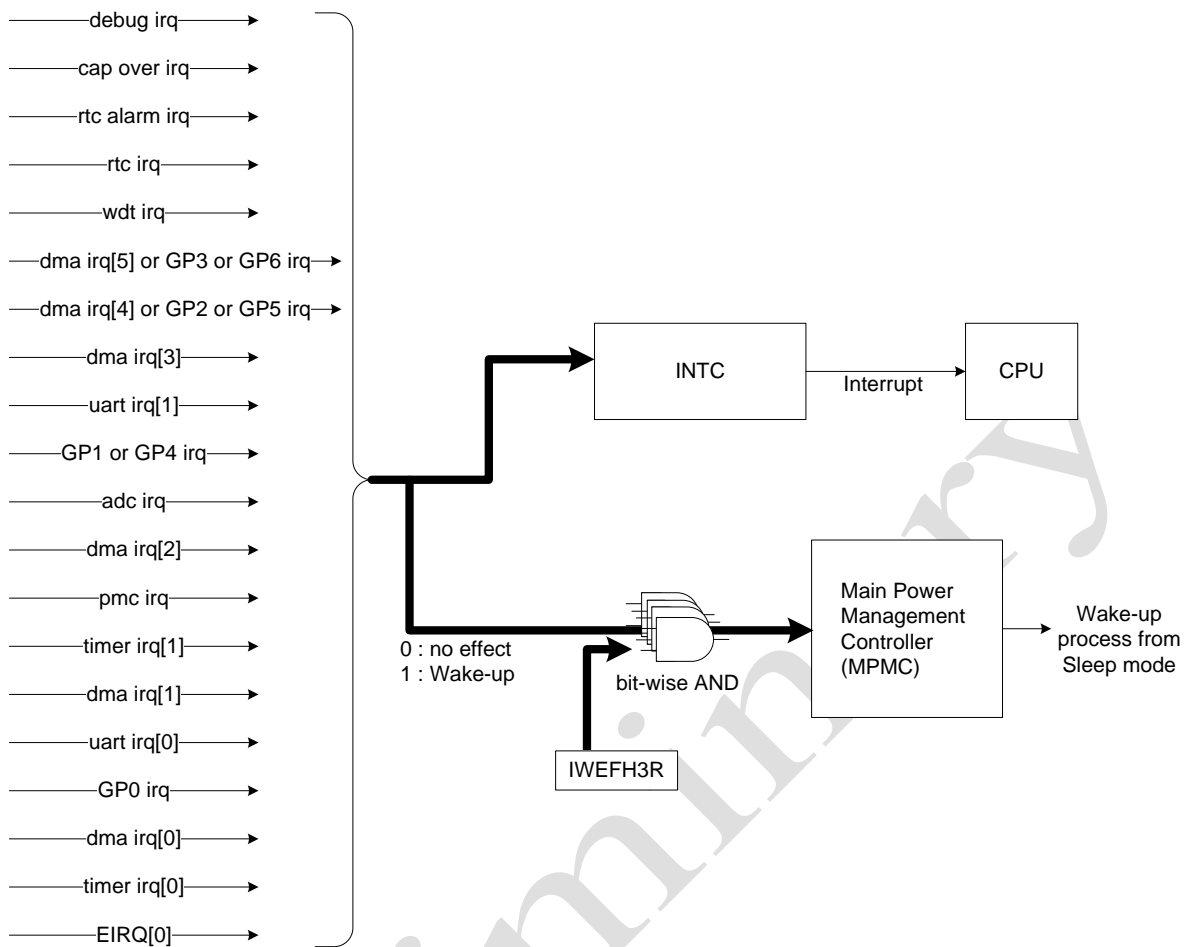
debug irq
cap over irq
rtc alarm irq
rtc irq
wdt irq
dma irq[5] or GP3 or GP6 irq
dma irq[4] or GP2 or GP5 irq
dma irq[3]
uart irq[1]
GP1 or GP4 irq
adc irq
dma irq[2]
pmc irq
timer irq[1]
dma irq[1]
uart irq[0]
GP0 irq
dma irq[0]
timer irq[0]
EIRQ[0]

INTC

Interrupt

CPU

0 : no effect
1 : Wake-up

bit-wise AND

IWEFH3R

Main Power Management Controller (MPMC)

Wake-up process from Sleep mode

Preliminary